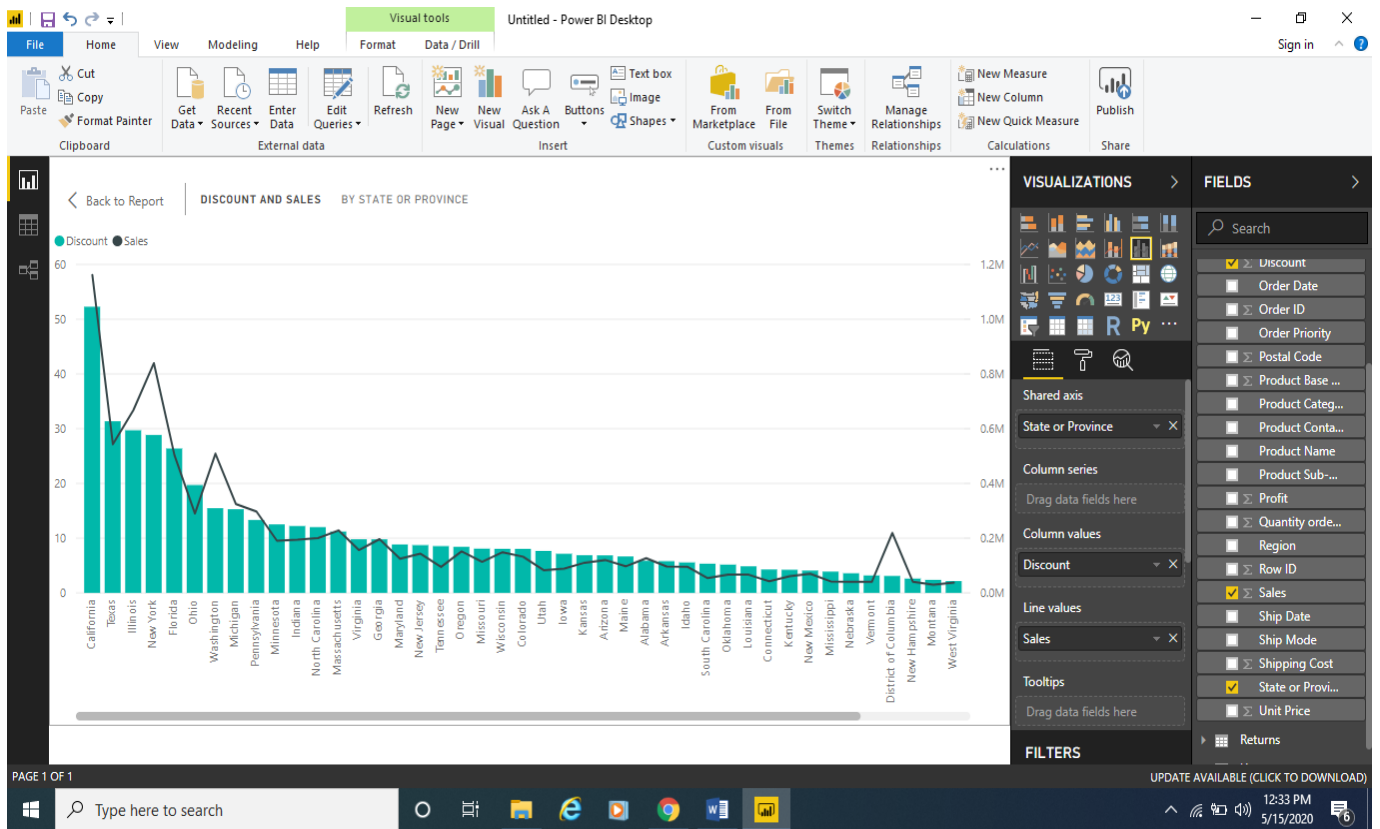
Visual tools
Untitled - Power BI Desktop
File Home View Modeling Help Format Data / Drill
Sign in

Paste
Cut
Copy
Format Painter
Clipboard
Get Data
Recent Sources
Enter Data
Edit Queries
Refresh
External data
New Page
New Visual
Ask A Question
Buttons
Text box
Image
Shapes
Insert
From Marketplace
From File
Custom visuals
Switch Theme
Themes
Manage Relationships
Relationships
New Measure
New Column
New Quick Measure
Calculations
Publish
Share

Back to Report
DISCOUNT AND SALES BY STATE OR PROVINCE
Discount Sales
60
50
40
30
20
10
0
1.2M
1.0M
0.8M
0.6M
0.4M
0.2M
0.0M
California Texas Illinois New York Florida Ohio Washington Michigan Pennsylvania Minnesota Indiana North Carolina Massachusetts Virginia Georgia Maryland New Jersey Tennessee Oregon Missouri Wisconsin Colorado Utah Iowa Kansas Arizona Maine Alabama Arkansas Idaho South Carolina Oklahoma Louisiana Connecticut Kentucky New Mexico Mississippi Nebraska Vermont District of Columbia New Hampshire Montana West Virginia

VISUALIZATIONS
Shared axis
State or Province
Column series
Drag data fields here
Column values
Discount
Line values
Sales
Tooltips
Drag data fields here
FILTERS

FIELDS
Search
Discount
Order Date
Order ID
Order Priority
Postal Code
Product Base ...
Product Categ...
Product Conta...
Product Name
Product Sub-...
Profit
Quantity orde...
Region
Row ID
Sales
Ship Date
Ship Mode
Shipping Cost
State or Provi...
Unit Price
Returns

PAGE 1 OF 1
UPDATE AVAILABLE (CLICK TO DOWNLOAD)
Type here to search
12:33 PM
5/15/2020